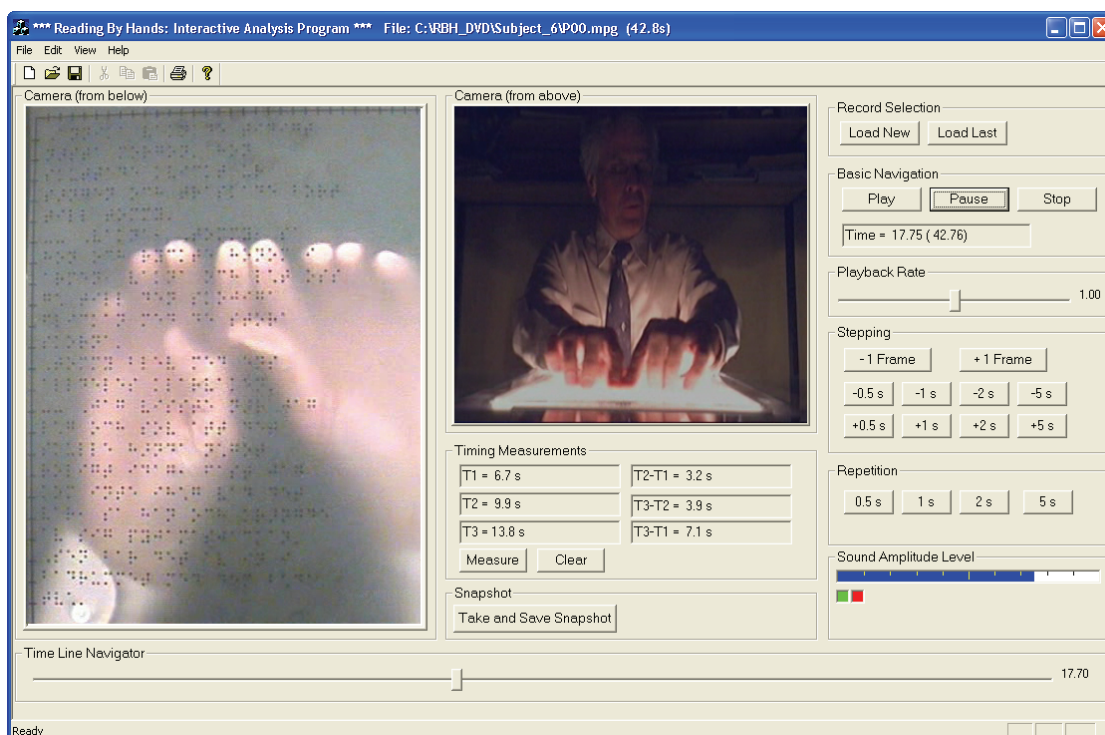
*** Reading By Hands: Interactive Analysis Program *** File: C:\RBH_DVD\Subject_6\P00.mpg (42.8s)

File Edit View Help

Camera (from below)

Camera (from above)

Record Selection
Load New
Load Last

Basic Navigation
Play
Pause
Stop
Time = 17.75 ( 42.76)

Playback Rate
1.00

Stepping
-1 Frame
+1 Frame
-0.5 s
-1 s
-2 s
-5 s
+0.5 s
+1 s
+2 s
+5 s

Timing Measurements
T1 = 6.7 s
T2-T1 = 3.2 s
T2 = 9.9 s
T3-T2 = 3.9 s
T3 = 13.8 s
T3-T1 = 7.1 s
Measure
Clear

Repetition
0.5 s
1 s
2 s
5 s

Sound Amplitude Level

Snapshot
Take and Save Snapshot

Time Line Navigator
17.70

Ready